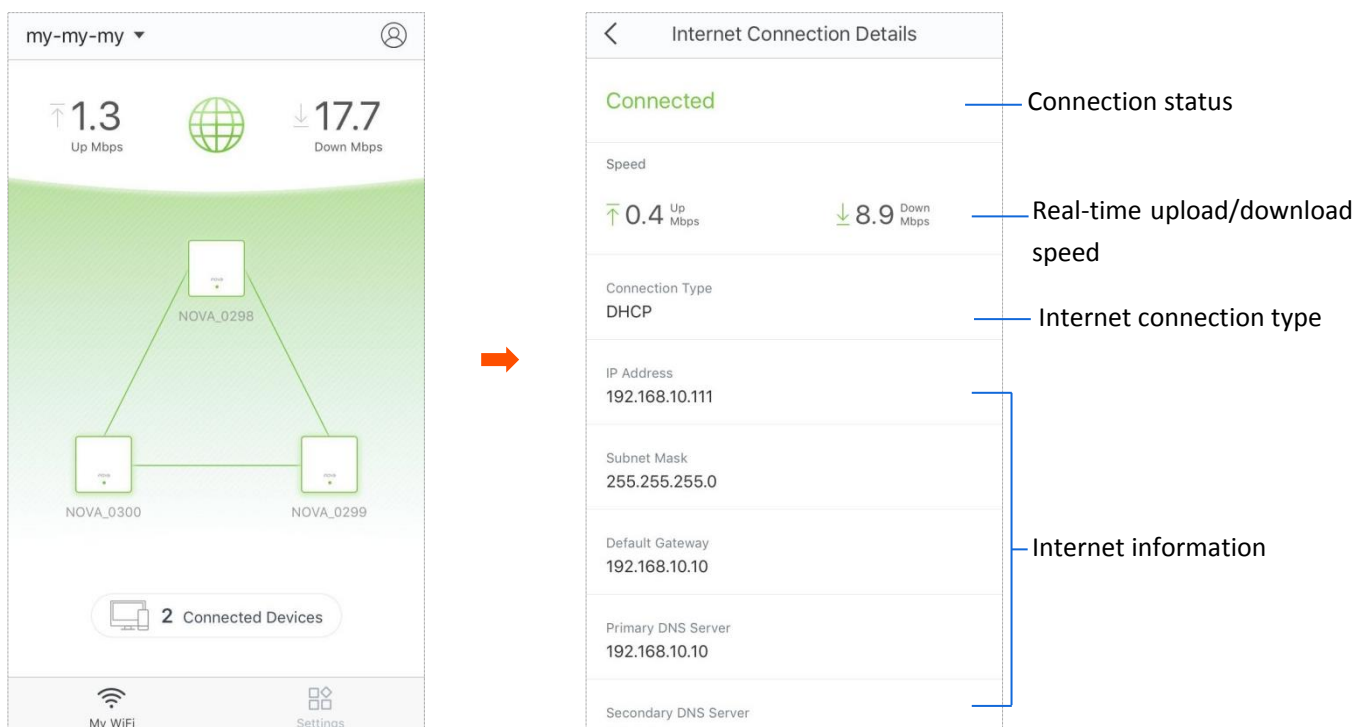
my-my-my

1.3
Up Mbps

17.7
Down Mbps

NOVA_0298

NOVA_0300

NOVA_0299

2 Connected Devices

My WiFi

Settings

Internet Connection Details

Connected

Speed

0.4 Up Mbps

8.9 Down Mbps

Connection Type
DHCP

IP Address
192.168.10.111

Subnet Mask
255.255.255.0

Default Gateway
192.168.10.10

Primary DNS Server
192.168.10.10

Secondary DNS Server

Connection status

Real-time upload/download speed

Internet connection type

Internet information